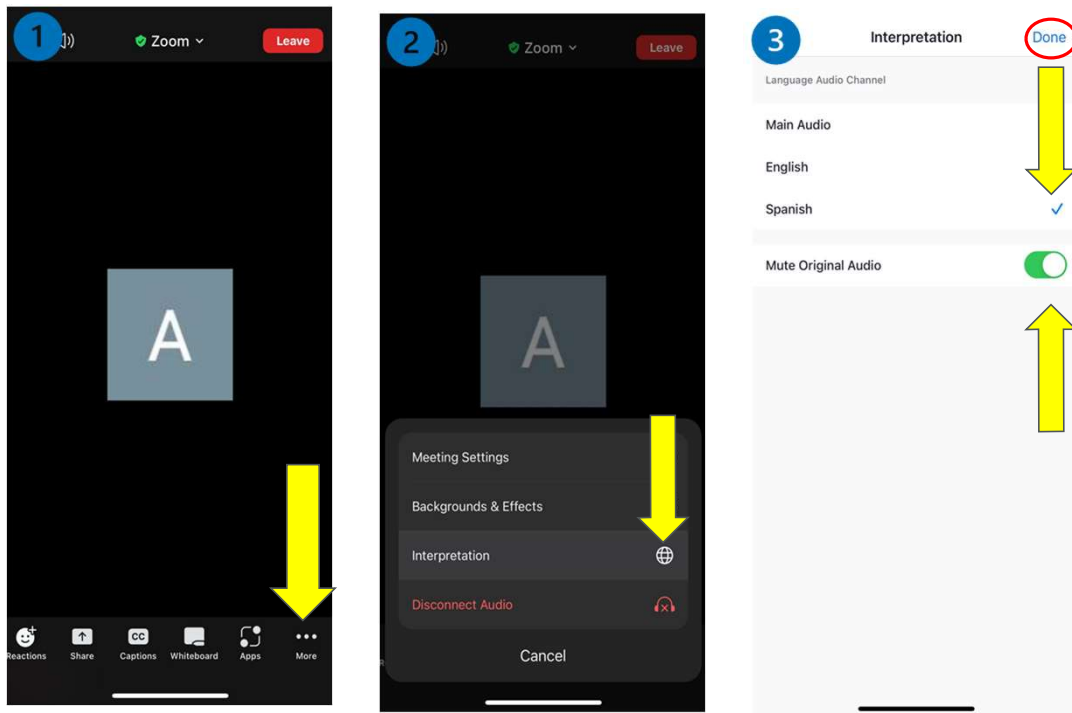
1

Zoom

Leave

A

Reactions Share Captions Whiteboard Apps More

2

Zoom

Leave

A

Meeting Settings

Backgrounds & Effects

Interpretation

Disconnect Audio

Cancel

3

Interpretation

Done

Language Audio Channel

Main Audio

English

Spanish

Mute Original Audio